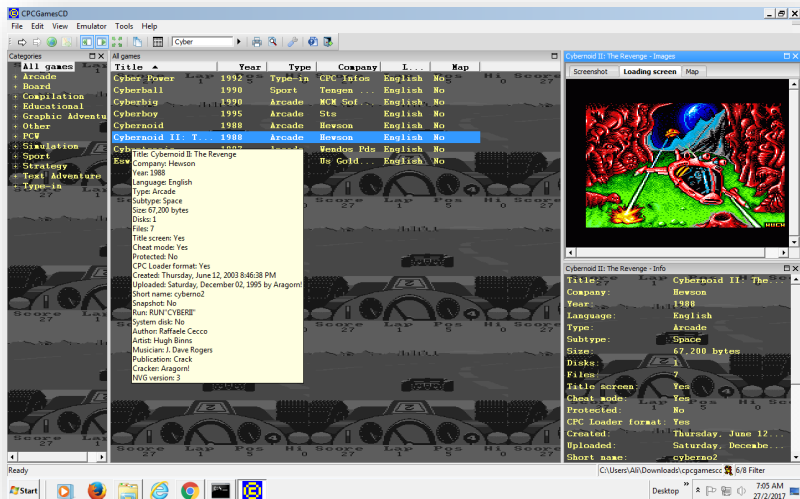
CPCGamesCD

File Edit View Emulator Tools Help

Cyber

Categories
All games
+ Arcade
+ Board
+ Compilation
+ Educational
+ Graphic Adventu
+ Other
+ PCW
+ Simulation
+ Sport
+ Strategy
+ Text Adventure
+ Type-in

All games

| Title ▲ | Year | Type | Company | L... | Map |
|---|---|---|---|---|---|
| Cyber Power | 1992 | Type-in | CPC Infos | English | No |
| Cyberball | 1990 | Sport | Tengen ... | English | No |
| Cyberbig | 1990 | Arcade | MCM Sof... | English | No |
| Cyberboy | 1995 | Arcade | Sts | English | No |
| Cybernoid | 1988 | Arcade | Hewson | English | No |
| Cybernoid II: T... | 1988 | Arcade | Hewson | English | No |
| Cyber... | 1987 | Arcade | Wendos Pds | English | No |
| Esw... | | | Us Gold... | English | No |

Title: Cybernoid II: The Revenge
Company: Hewson
Year: 1988
Language: English
Type: Arcade
Subtype: Space
Size: 67,200 bytes
Disks: 1
Files: 7
Title screen: Yes
Cheat mode: Yes
Protected: No
CPC Loader format: Yes
Created: Thursday, June 12, 2003 8:46:38 PM
Uploaded: Saturday, December 02, 1995 by Aragorn!
Short name: cyberno2
Snapshot: No
Run: RUN"CYBERII"
System disk: No
Author: Raffaele Cecco
Artist: Hugh Binns
Musician: J. Dave Rogers
Publication: Crack
Cracker: Aragorn!
NVG version: 3

Cybernoid II: The Revenge - Images
Screenshot Loading screen Map

Cybernoid II: The Revenge - Info
Title: Cybernoid II: The...
Company: Hewson
Year: 1988
Language: English
Type: Arcade
Subtype: Space
Size: 67,200 bytes
Disks: 1
Files: 7
Title screen: Yes
Cheat mode: Yes
Protected: No
CPC Loader format: Yes
Created: Thursday, June 12...
Uploaded: Saturday, Decembe...
Short name: cyberno2

Ready
C:\Users\Ali\Downloads\cpcgamescc 6/8 Filter

Start
Desktop
7:05 AM
27/2/2017